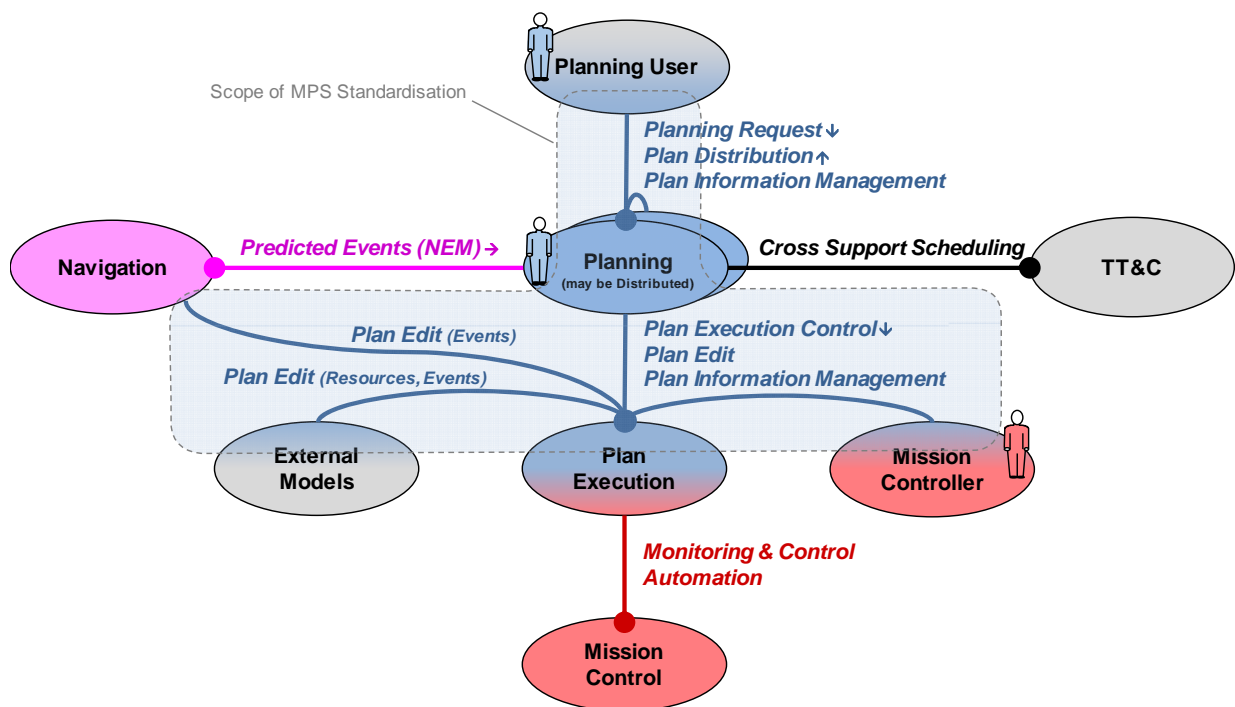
Planning User

Scope of MPS Standardisation

Planning Request ↓
Plan Distribution ↑
Plan Information Management

Navigation

Predicted Events (NEM) →

Planning
(may be Distributed)

Cross Support Scheduling

TT&C

Plan Edit (Events)

Plan Edit (Resources, Events)

Plan Execution Control ↓
Plan Edit
Plan Information Management

External Models

Plan Execution

Mission Controller

Monitoring & Control Automation

Mission Control